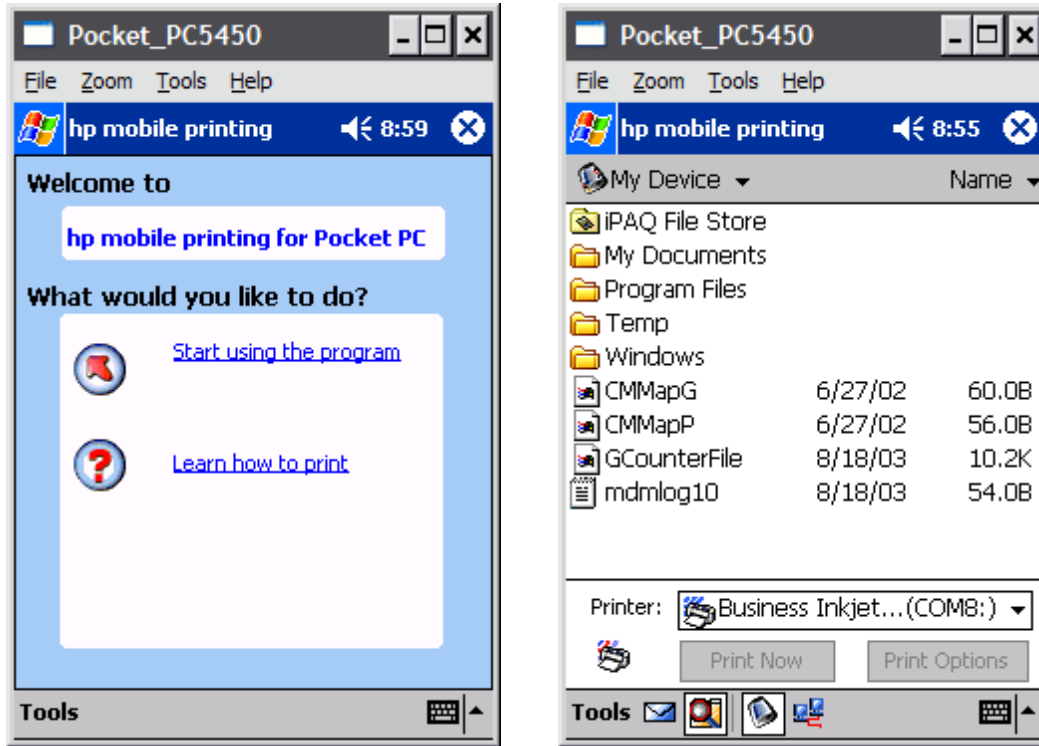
Pocket_PC5450

File Zoom Tools Help

hp mobile printing 8:59

Welcome to

hp mobile printing for Pocket PC

What would you like to do?

Start using the program

Learn how to print

Tools

Pocket_PC5450

File Zoom Tools Help

hp mobile printing 8:55

My Device Name

iPAQ File Store
My Documents
Program Files
Temp
Windows

| | | |
|---|---|---|
| CMMapG | 6/27/02 | 60.0B |
| CMMapP | 6/27/02 | 56.0B |
| GCounterFile | 8/18/03 | 10.2K |
| mdmlog10 | 8/18/03 | 54.0B |

Printer: Business Inkjet...(COM8:)

Print Now Print Options

Tools